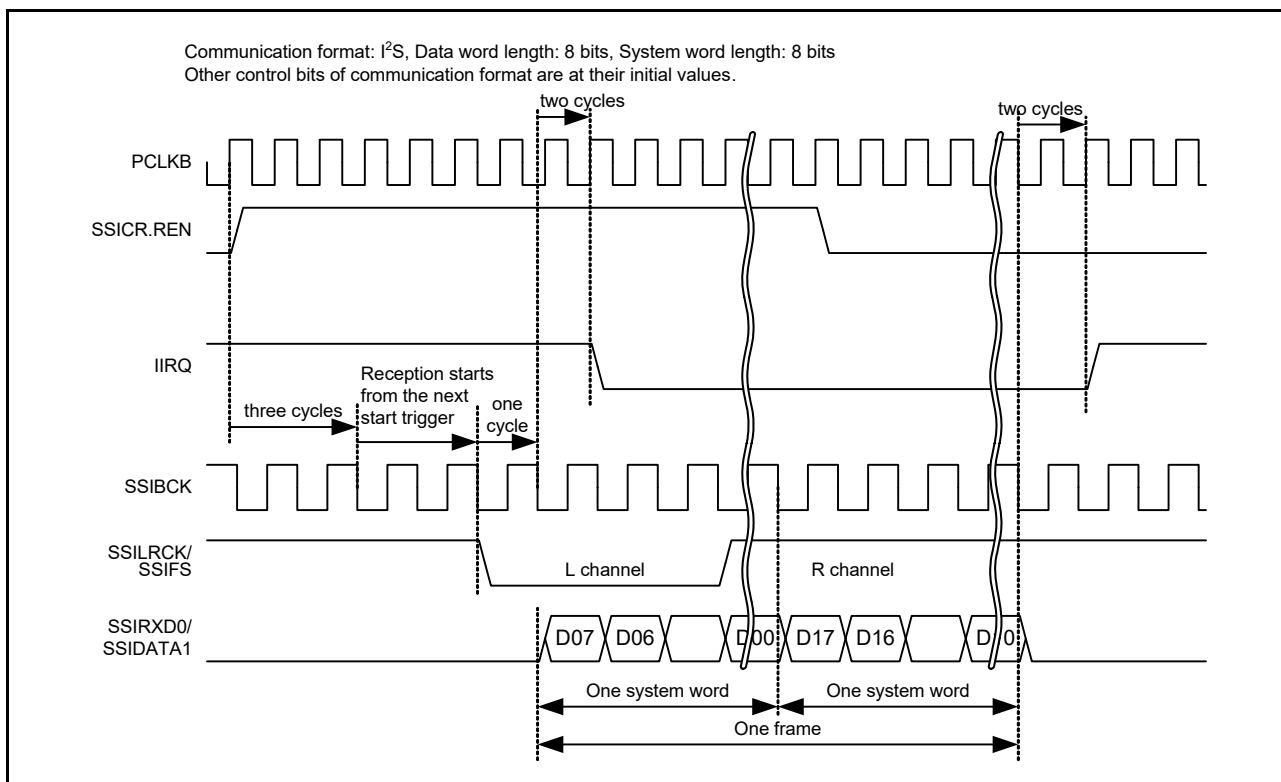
Communication format: I$^2$S, Data word length: 8 bits, System word length: 8 bits
Other control bits of communication format are at their initial values.

two cycles

two cycles

PCLKB

SSICR.REN

IIRQ

three cycles

Reception starts from the next start trigger

one cycle

SSIBCK

SSILRCK/ SSIFS

L channel

R channel

SSIRXD0/ SSIDATA1

D07

D06

D00

D17

D16

D10

One system word

One system word

One frame